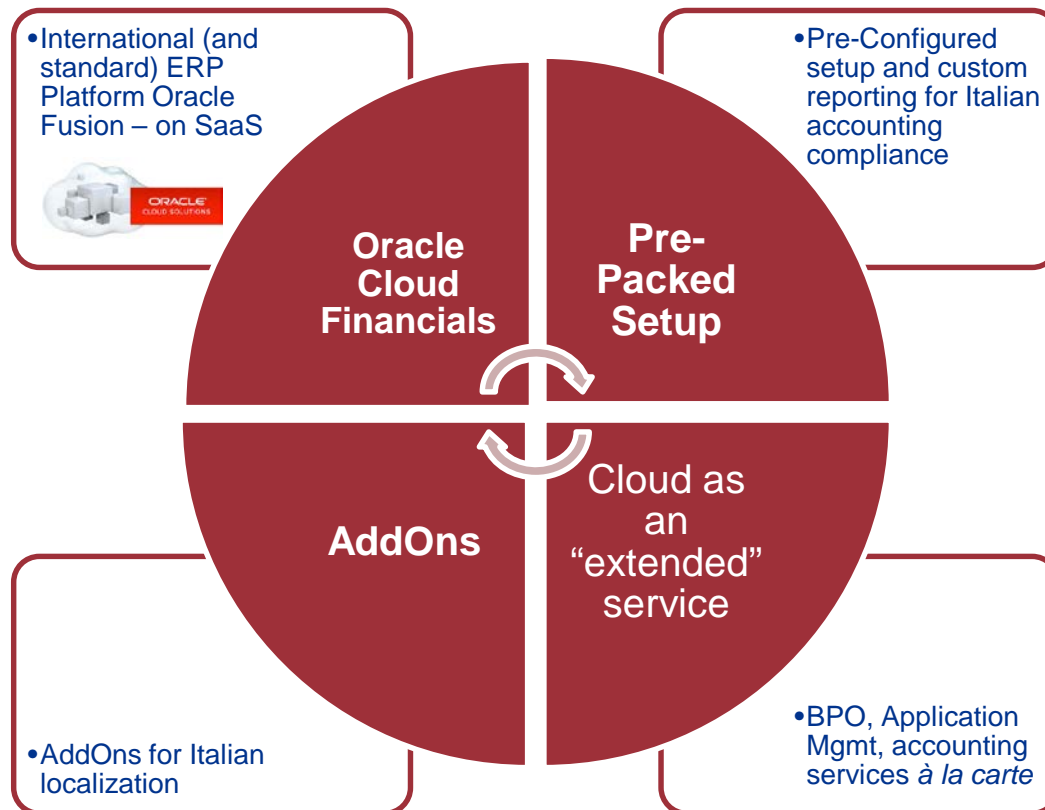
•International (and standard) ERP Platform Oracle Fusion – on SaaS

ORACLE CLOUD SOLUTIONS

•Pre-Configured setup and custom reporting for Italian accounting compliance

Oracle Cloud Financials

Pre-Packed Setup

AddOns

Cloud as an “extended” service

•AddOns for Italian localization

•BPO, Application Mgmt, accounting services *à la carte*